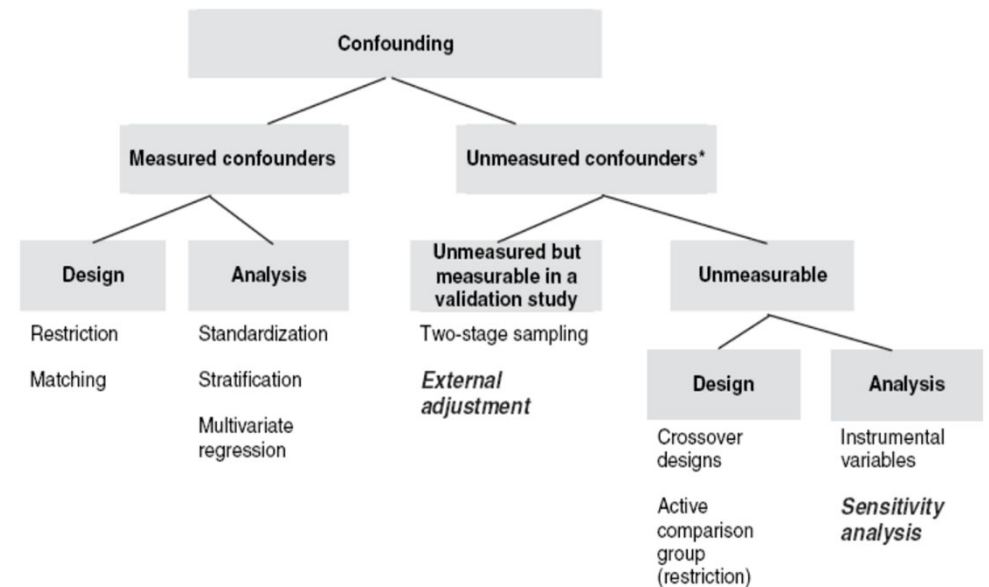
Confounding

Measured confounders

Unmeasured confounders*

Design

Analysis

Unmeasured but measurable in a validation study

Unmeasurable

Restriction

Matching

Standardization

Stratification

Multivariate regression

Two-stage sampling

*External adjustment*

Design

Analysis

Crossover designs

Active comparison group (restriction)

Instrumental variables

*Sensitivity analysis*